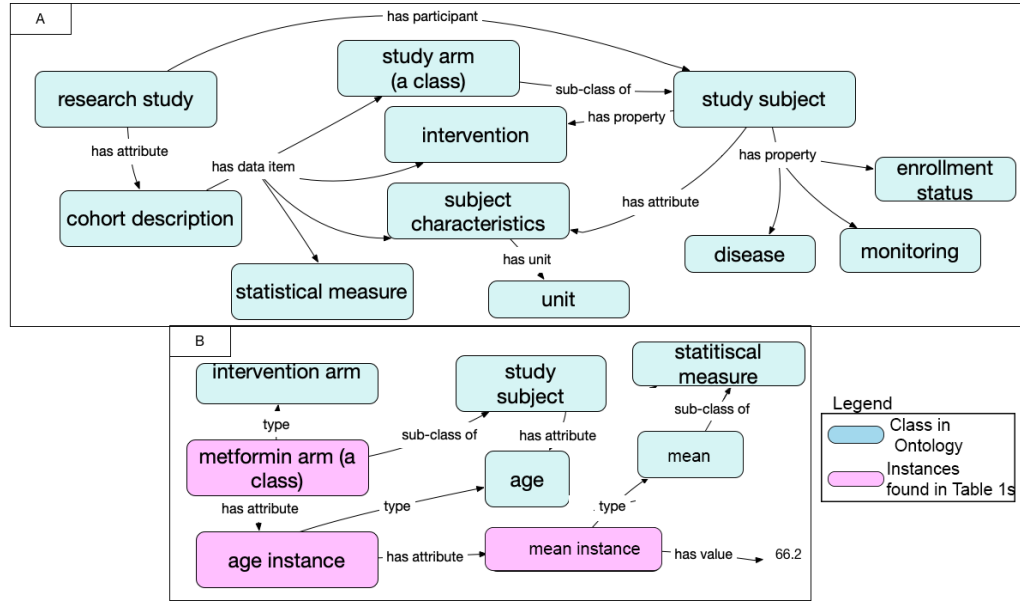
A

has participant

research study

study arm (a class)

sub-class of

study subject

has property

intervention

has attribute

has data item

has property

enrollment status

cohort description

subject characteristics

has attribute

has unit

disease

monitoring

statistical measure

unit

B

intervention arm

study subject

statitiscal measure

type

sub-class of

has attribute

sub-class of

metformin arm (a class)

mean

age

has attribute

type

type

age instance

has attribute

mean instance

has value

66.2

Legend

Class in Ontology

Instances found in Table 1s